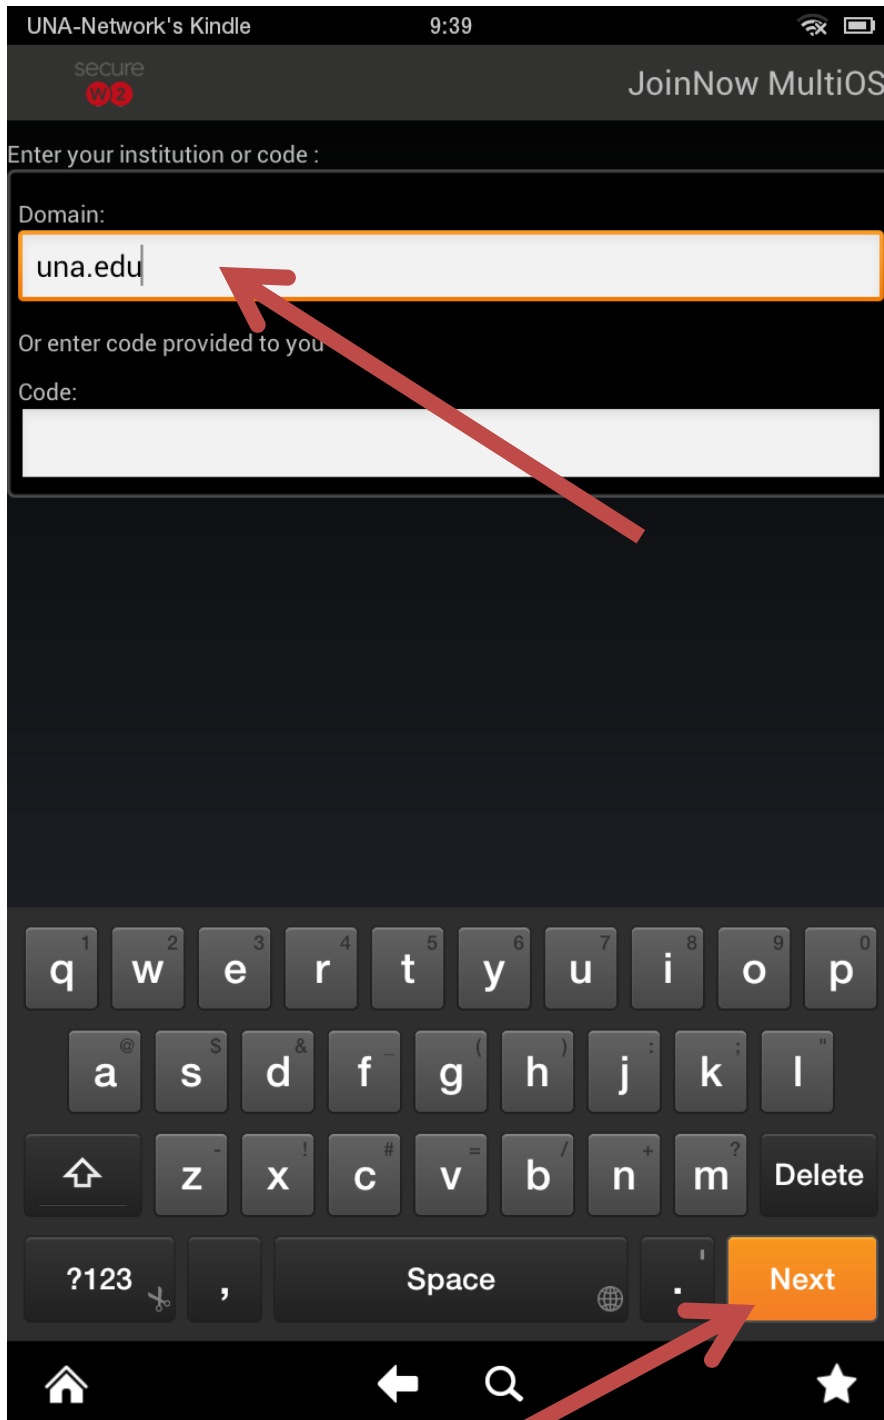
UNA-Network's Kindle 9:39

secure W2

JoinNow MultiOS

Enter your institution or code :

Domain:

una.edu

Or enter code provided to you

Code:

q 1 w 2 e 3 r 4 t 5 y 6 u 7 i 8 o 9 p 0

a @ s $ d & f _ g ( h ) j : k ; l "

z - x ! c # v = b / n + m ? Delete

?123 , Space . ' Next